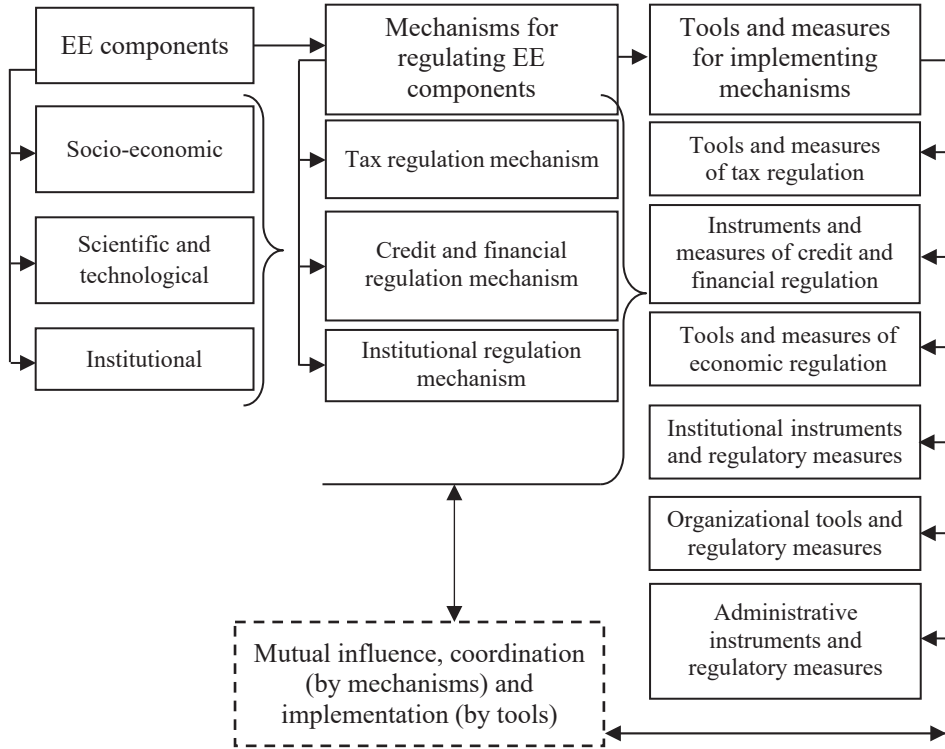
EE components

Socio-economic

Scientific and technological

Institutional

Mechanisms for regulating EE components

Tax regulation mechanism

Credit and financial regulation mechanism

Institutional regulation mechanism

Tools and measures for implementing mechanisms

Tools and measures of tax regulation

Instruments and measures of credit and financial regulation

Tools and measures of economic regulation

Institutional instruments and regulatory measures

Organizational tools and regulatory measures

Administrative instruments and regulatory measures

Mutual influence, coordination (by mechanisms) and implementation (by tools)